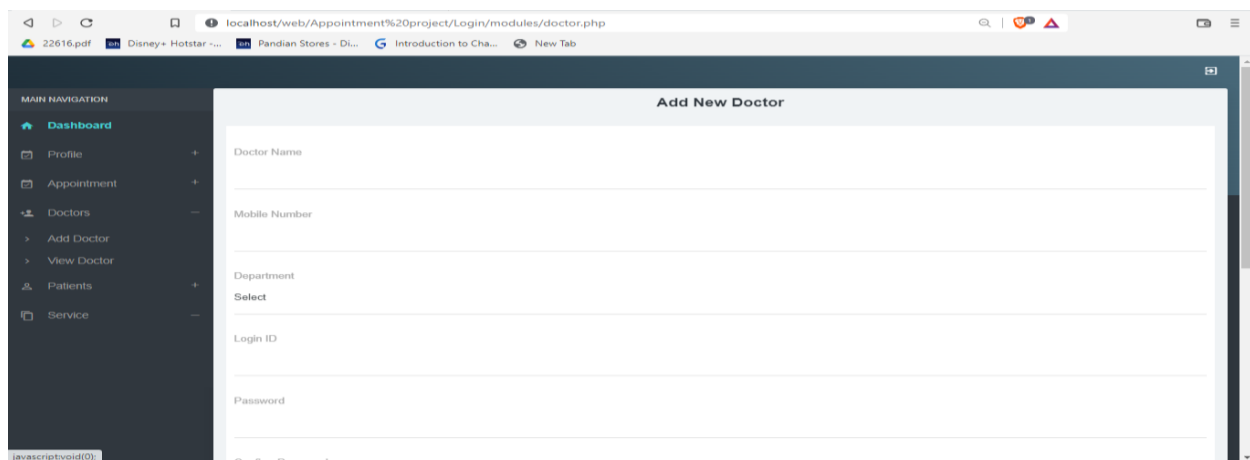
localhost/web/Appointment%20project/Login/modules/doctor.php

22616.pdf Disney+ Hotstar -... Pandian Stores - Di... Introduction to Cha... New Tab

MAIN NAVIGATION

Dashboard

Profile +

Appointment +

Doctors −

> Add Doctor

> View Doctor

Patients +

Service −

Add New Doctor

Doctor Name

Mobile Number

Department

Select

Login ID

Password

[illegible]

javascript:void(0);